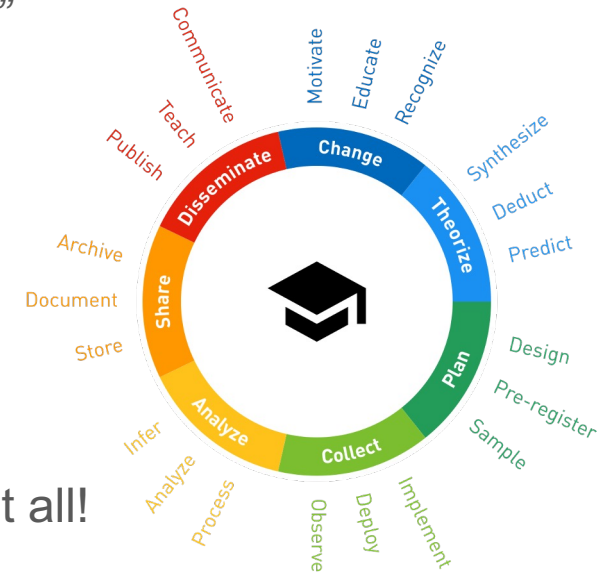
”

Communicate
Teach
Publish

Motivate
Educate
Recognize

Disseminate
Change

Synthesize
Deduct
Predict

Theorize

Archive
Document
Store

Share

Plan

Design
Pre-register
Sample

Analyze
Collect

Infer
Analyze
Process

Observe
Deploy
Implement

t all!